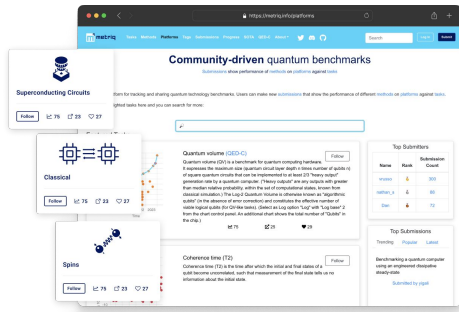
https://metriq.info/platforms

metriq Tasks Methods Platforms Tags Submissions Progress SOTA QED-C About

Search Log in Submit

Community-driven quantum benchmarks

Submissions show performance of methods on platforms against tasks

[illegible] form for tracking and sharing quantum technology benchmarks. Users can make new submissions that show the performance of different methods on platforms against tasks. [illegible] ighted tasks here and you can search for more:

Superconducting Circuits

Follow 75 23 27

Classical

Follow 75 23 27

Spins

Follow 75 23 27

Quantum volume (QED-C)

Follow

Quantum volume (QV) is a benchmark for quantum computing hardware. It expresses the maximum size (quantum circuit layer depth x times number of qubits n) of square quantum circuits that can be implemented to at least 2/3 "heavy output" generation rate by a quantum computer. ("Heavy outputs" are any outputs with greater than median relative probability, within the set of computational states, known from classical simulation.) The Log-2 Quantum Volume is otherwise known as "algorithmic qubits" (in the absence of error correction) and constitutes the effective number of viable logical qubits (for QV-like tasks). (Select as Log column "Log" with "Log base" 2 from the chart control panel. An additional chart shows the total number of "Qubits" in the chip.)

75 25 23

Coherence time (T2)

Follow

Coherence time (T2) is the time after which the initial and final states of a qubit become uncorrelated, such that measurement of the final state tells us no information about the initial state.

Top Submitters

| Name | Rank | Submission Count |
|---|---|---|
| vincent | | 300 |
| nathan_s | | 80 |
| Dan | | 70 |

Top Submissions

Trending Popular Latest

Benchmarking a quantum computer using an engineered dissipative steady-state

Submitted by pgall